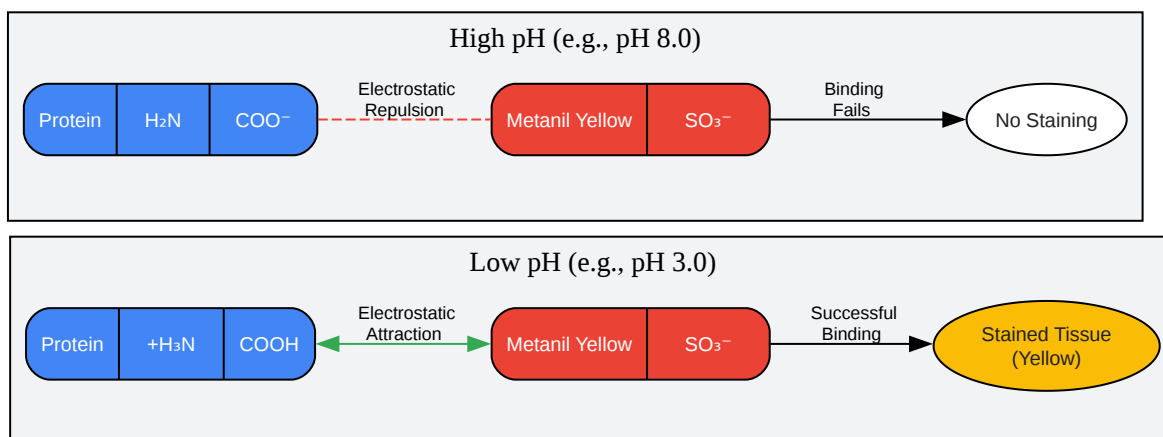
High pH (e.g., pH 8.0)

Protein $H_2N$ $COO^-$

Electrostatic Repulsion

Metanil Yellow $SO_3^-$

Binding Fails

No Staining

Low pH (e.g., pH 3.0)

Protein $^+H_3N$ COOH

Electrostatic Attraction

Metanil Yellow $SO_3^-$

Successful Binding

Stained Tissue (Yellow)